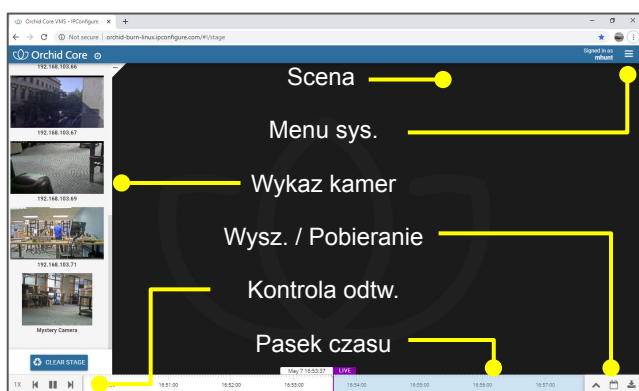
Orchid Core VMS - IPConfigure ×
Not secure | orchid-burn-linux.ipconfigure.com/#/stage
Orchid Core
Signed in as
mhunt
192.168.103.66
192.168.103.67
192.168.103.69
192.168.103.71
Mystery Camera
CLEAR STAGE
Scena
Menu sys.
Wykaz kamer
Wysz. / Pobieranie
Kontrola odtw.
Pasek czasu
1X
16:51:00
16:52:00
16:53:00
May 7 16:53:37
LIVE
16:54:00
16:55:00
16:56:00
16:57:00